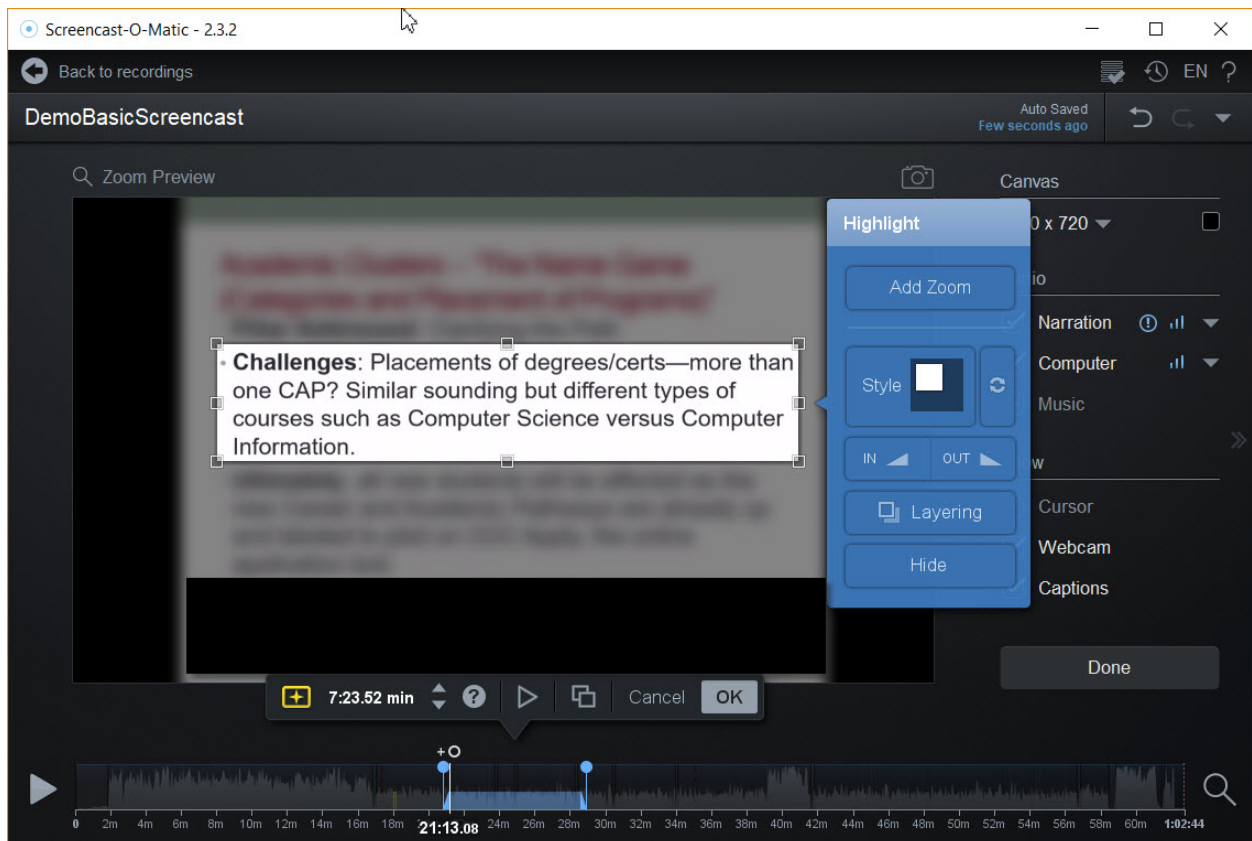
Screencast-O-Matic - 2.3.2

Back to recordings

EN ?

DemoBasicScreencast

Auto Saved
Few seconds ago

Zoom Preview

Canvas

0 x 720

io

Narration

Computer

Music

w

Cursor

Webcam

Captions

Highlight

Add Zoom

Style

IN

OUT

Layering

Hide

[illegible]

• **Challenges**: Placements of degrees/certs—more than one CAP? Similar sounding but different types of courses such as Computer Science versus Computer Information.

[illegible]

Done

7:23.52 min

Cancel OK

+

0 2m 4m 6m 8m 10m 12m 14m 16m 18m 21:13.08 24m 26m 28m 30m 32m 34m 36m 38m 40m 42m 44m 46m 48m 50m 52m 54m 56m 58m 60m 1:02:44